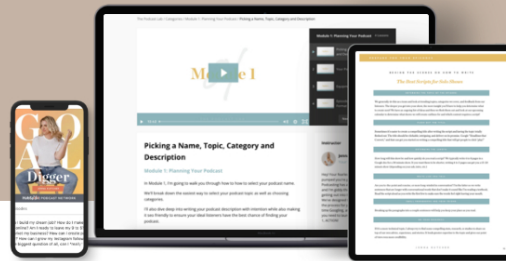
The Podcast Lab / Categories / Module 1: Planning Your Podcast / Picking a Name, Topic, Category and Description

Module 1: Planning Your Podcast

Mo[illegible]le 1

Picking a Name, Topic, Category and Description

Module 1: Planning Your Podcast

In Module 1, I'm going to walk you through how to select your podcast name.

We'll break down the easiest way to select your podcast topic as well as choosing categories.

I'll also dive deep into writing your podcast description with intention while also making it very friendly to ensure your ideal listeners have the best chance of finding your podcast.

Instructor

GOAL Digger

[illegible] PODCAST NETWORK

The Best Scripts for Solo Shows

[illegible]